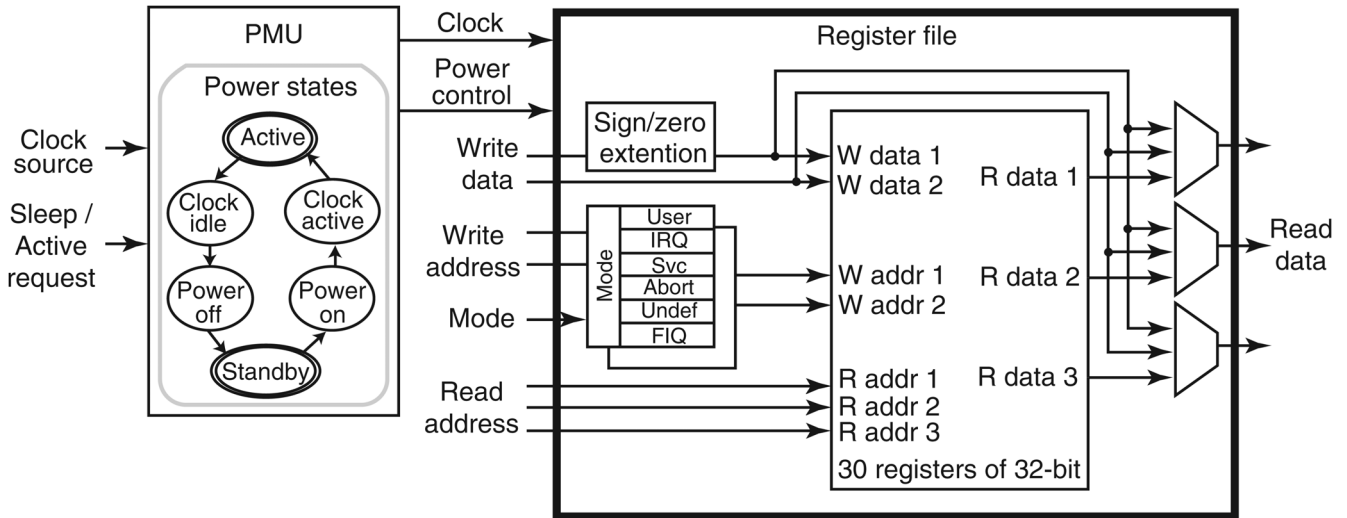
PMU

Power states

Active

Clock idle

Clock active

Power off

Power on

Standby

Clock source

Sleep / Active request

Clock

Power control

Write data

Write address

Mode

Read address

Register file

Sign/zero extention

Mode

User

IRQ

Svc

Abort

Undef

FIQ

W data 1

W data 2

W addr 1

W addr 2

R addr 1

R addr 2

R addr 3

R data 1

R data 2

R data 3

30 registers of 32-bit

Read data